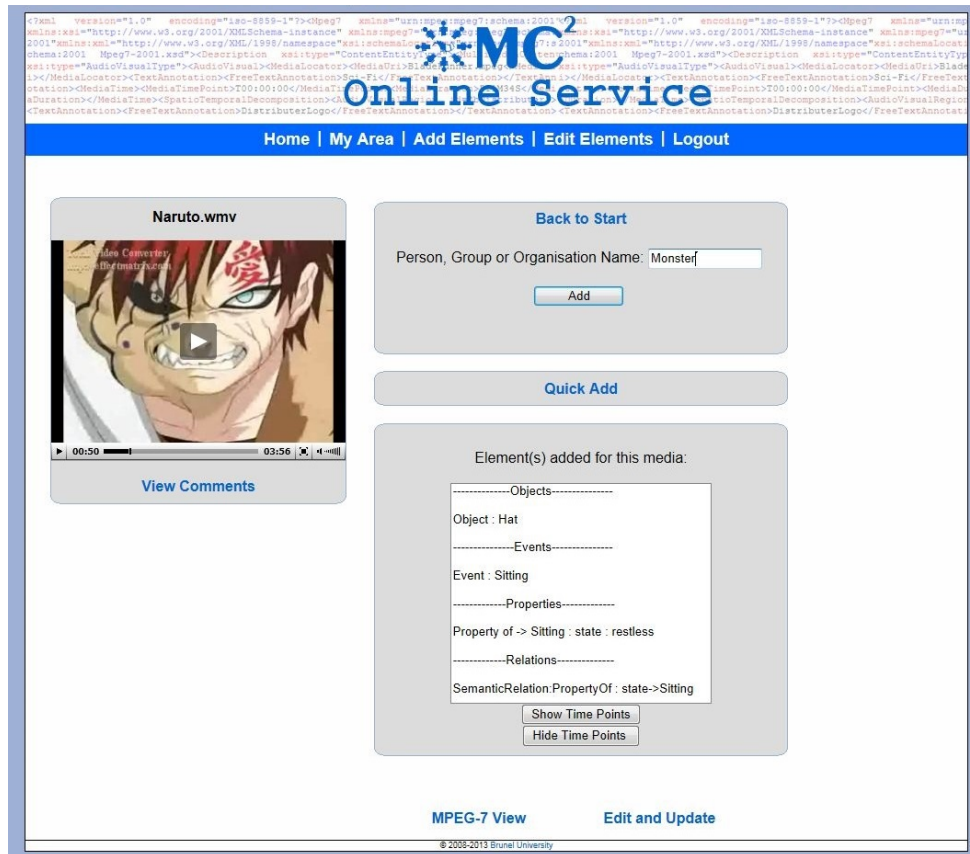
MC$^2$ Online Service

Home | My Area | Add Elements | Edit Elements | Logout

Naruto.wmv

00:50 03:56

View Comments

Back to Start

Person, Group or Organisation Name: Monster

Add

Quick Add

Element(s) added for this media:

--------------Objects---------------

Object : Hat

---------------Events---------------

Event : Sitting

-------------Properties-------------

Property of -> Sitting : state : restless

-------------Relations--------------

SemanticRelation:PropertyOf : state->Sitting

Show Time Points

Hide Time Points

MPEG-7 View

Edit and Update

© 2008-2013 Brunel University